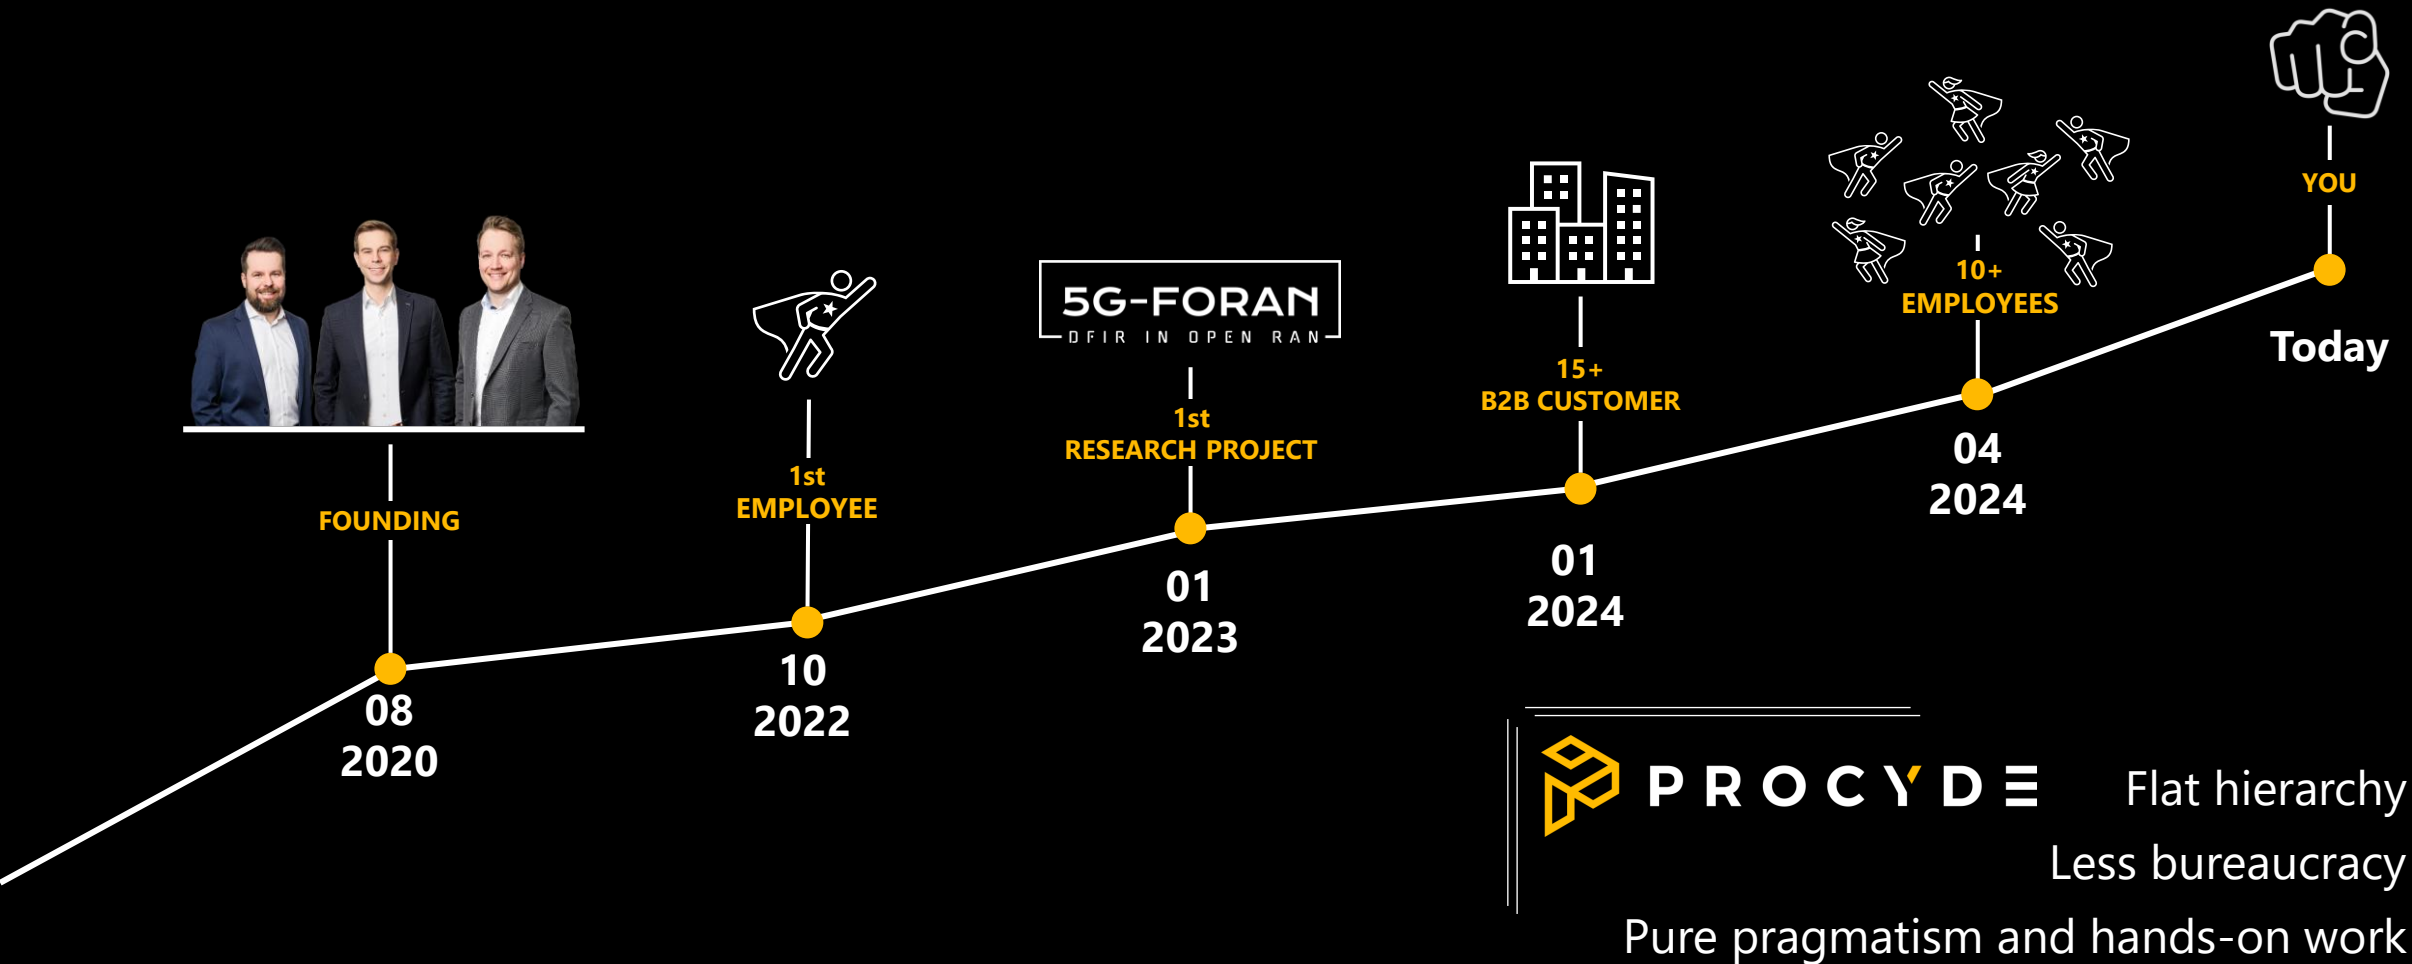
FOUNDING

08
2020

1st
EMPLOYEE

10
2022

5G-FORAN
DFIR IN OPEN RAN

1st
RESEARCH PROJECT

01
2023

15+
B2B CUSTOMER

01
2024

10+
EMPLOYEES

04
2024

YOU

Today

PROCYDE

Flat hierarchy

Less bureaucracy

Pure pragmatism and hands-on work